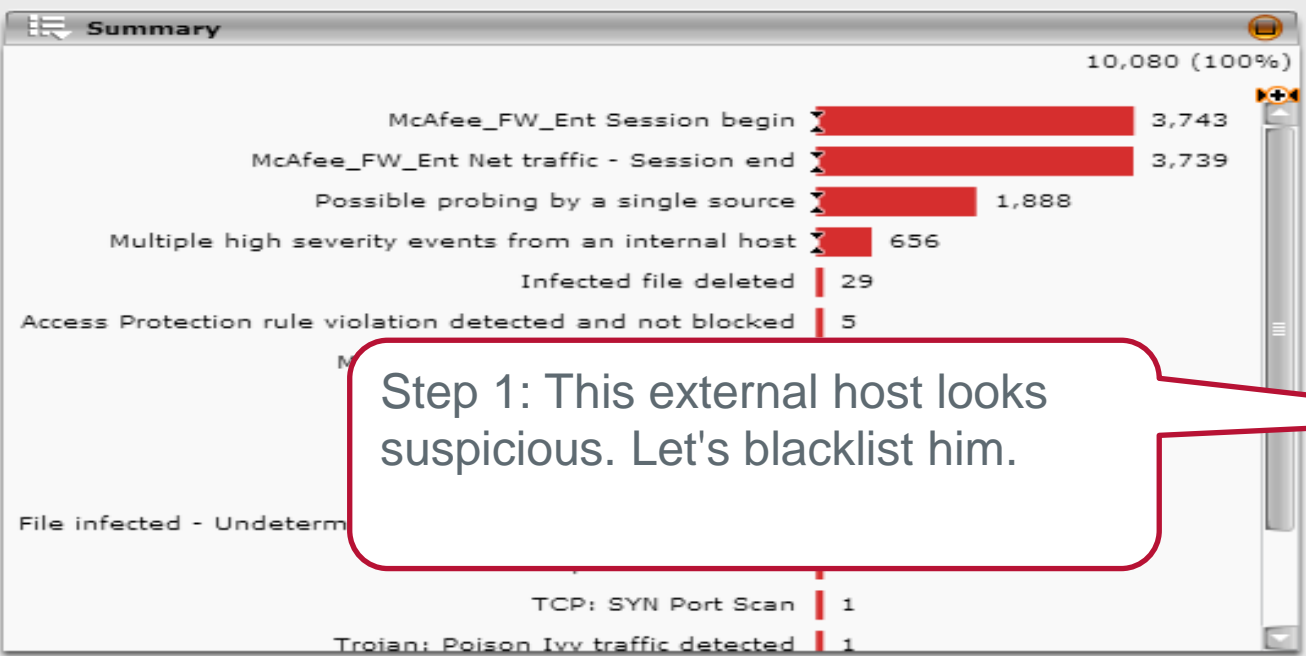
Summary

10,080 (100%)

McAfee_FW_Ent Session begin 3,743

McAfee_FW_Ent Net traffic - Session end 3,739

Possible probing by a single source 1,888

Multiple high severity events from an internal host 656

Infected file deleted 29

Access Protection rule violation detected and not blocked 5

M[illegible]

Step 1: This external host looks suspicious. Let's blacklist him.

File infected - Undeterm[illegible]

TCP: SYN Port Scan 1

Trojan: Poison Ivy traffic detected 1